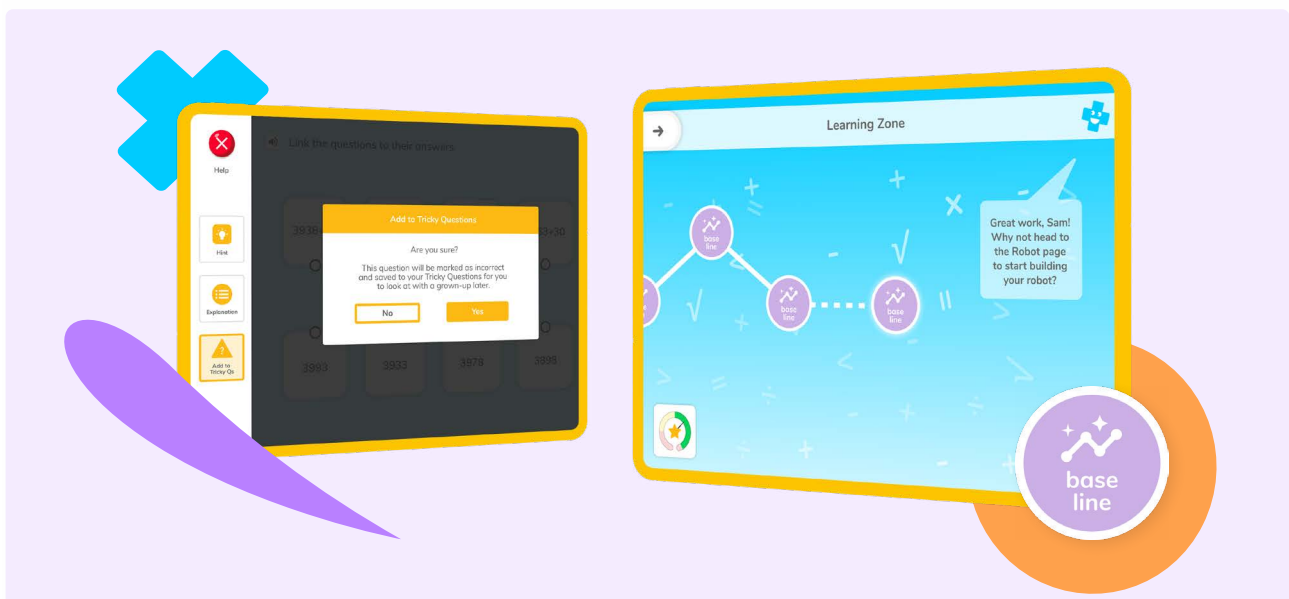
Help

Link the questions to their answers

Hint

Explanation

Add to Tricky Qs

3936+

+30

Add to Tricky Questions

Are you sure?

This question will be marked as incorrect and saved to your Tricky Questions for you to look at with a grown-up later.

No

Yes

3993

3933

3878

3998

Learning Zone

base line

base line

base line

Great work, Sam! Why not head to the Robot page to start building your robot?

base line